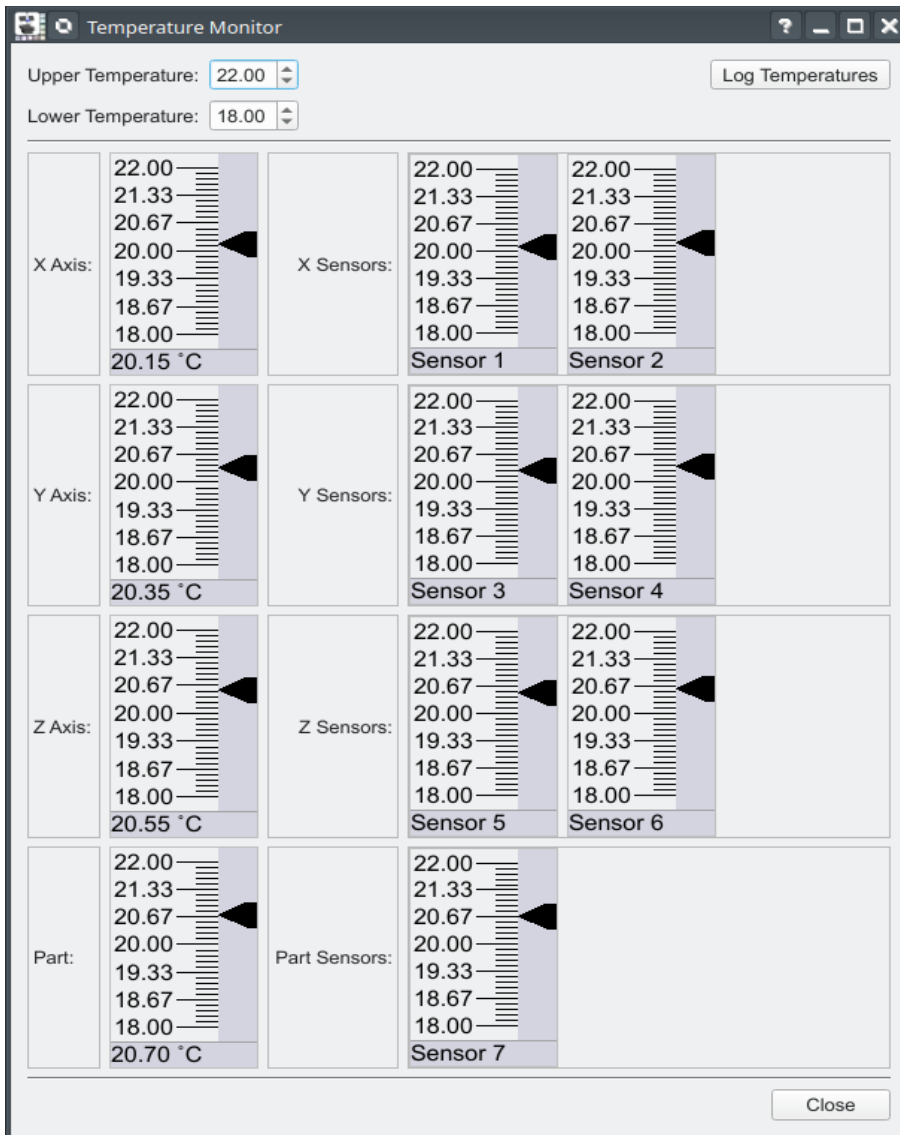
Temperature Monitor

? _ □ ✕

Upper Temperature: 22.00

Lower Temperature: 18.00

Log Temperatures

X Axis:

22.00
21.33
20.67
20.00
19.33
18.67
18.00
20.15 ˚C

X Sensors:

22.00
21.33
20.67
20.00
19.33
18.67
18.00
Sensor 1

22.00
21.33
20.67
20.00
19.33
18.67
18.00
Sensor 2

Y Axis:

22.00
21.33
20.67
20.00
19.33
18.67
18.00
20.35 ˚C

Y Sensors:

22.00
21.33
20.67
20.00
19.33
18.67
18.00
Sensor 3

22.00
21.33
20.67
20.00
19.33
18.67
18.00
Sensor 4

Z Axis:

22.00
21.33
20.67
20.00
19.33
18.67
18.00
20.55 ˚C

Z Sensors:

22.00
21.33
20.67
20.00
19.33
18.67
18.00
Sensor 5

22.00
21.33
20.67
20.00
19.33
18.67
18.00
Sensor 6

Part:

22.00
21.33
20.67
20.00
19.33
18.67
18.00
20.70 ˚C

Part Sensors:

22.00
21.33
20.67
20.00
19.33
18.67
18.00
Sensor 7

Close